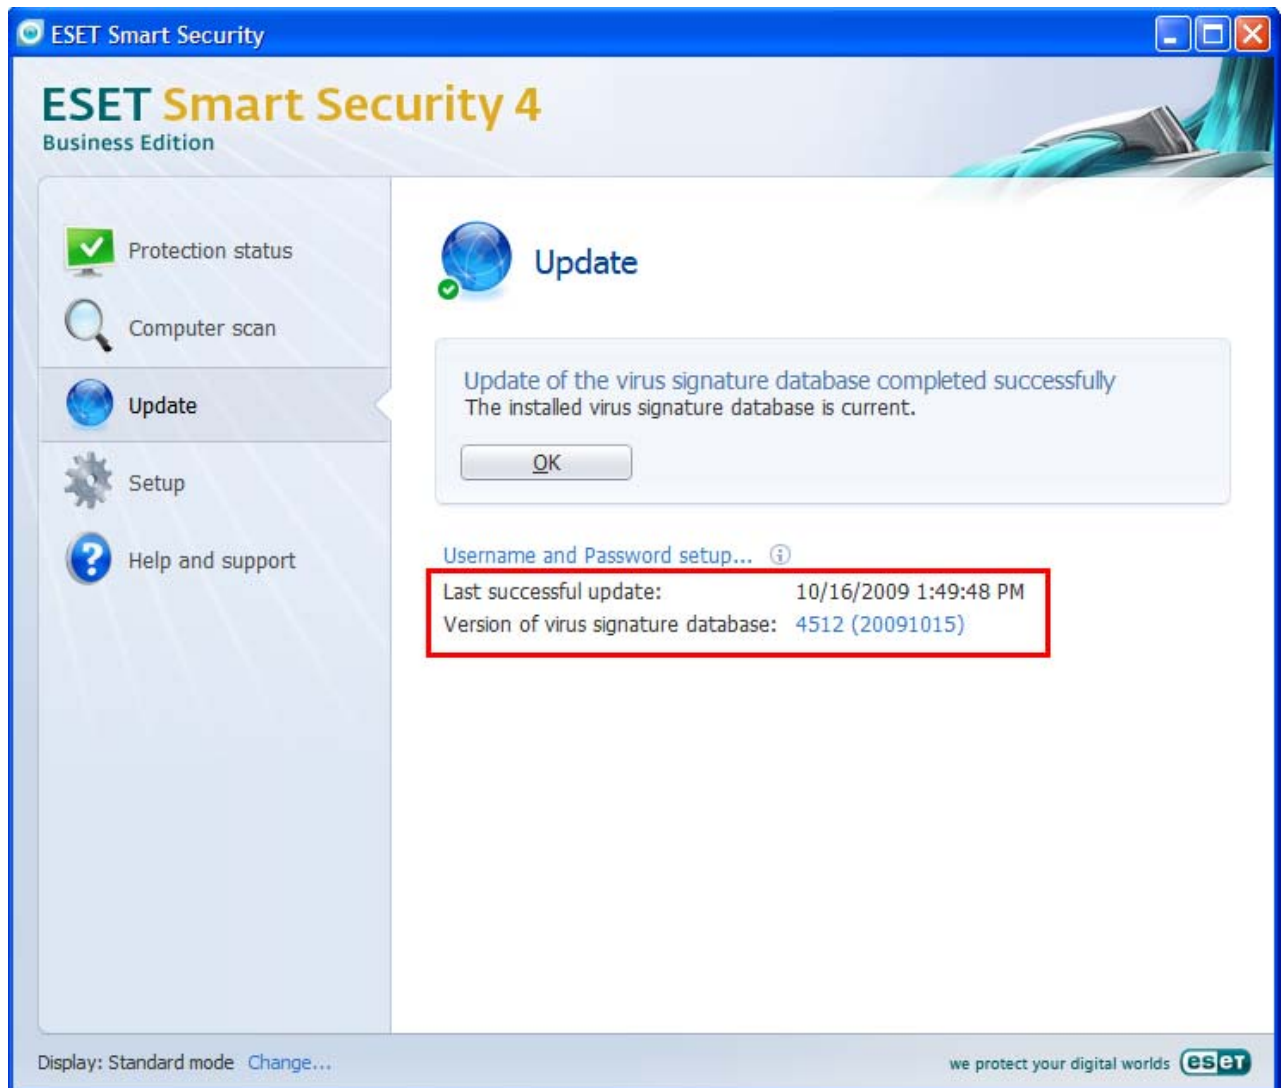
ESET Smart Security

ESET Smart Security 4
Business Edition

Protection status

Computer scan

Update

Setup

Help and support

Update

Update of the virus signature database completed successfully
The installed virus signature database is current.

OK

Username and Password setup...

| Last successful update: | 10/16/2009 1:49:48 PM |
|---|---|
| Version of virus signature database: | 4512 (20091015) |

Display: Standard mode Change...

we protect your digital worlds eset